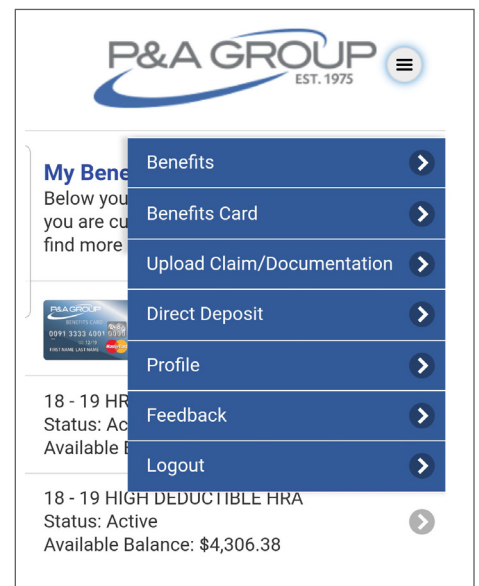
P&A GROUP
EST. 1975

My Bene
Below you
you are cu
find more

P&A GROUP
BENEFITS CARD
0091 3333 4001 0000
12/19
FIRST NAME LAST NAME

18 - 19 HR
Status: Ac
Available B

18 - 19 HIGH DEDUCTIBLE HRA
Status: Active
Available Balance: $4,306.38

Benefits
Benefits Card
Upload Claim/Documentation
Direct Deposit
Profile
Feedback
Logout